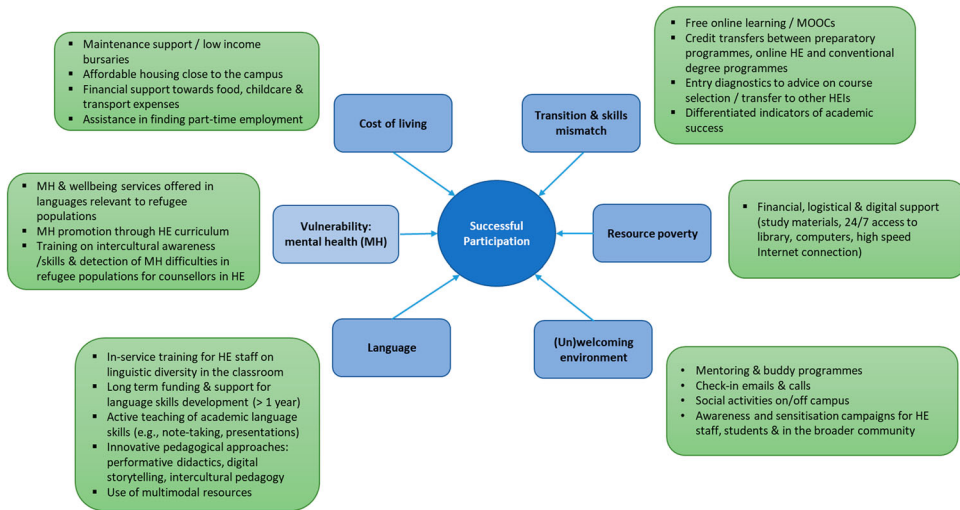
Successful Participation

Cost of living

- Maintenance support / low income bursaries
- Affordable housing close to the campus
- Financial support towards food, childcare & transport expenses
- Assistance in finding part-time employment

Transition & skills mismatch

- Free online learning / MOOCs
- Credit transfers between preparatory programmes, online HE and conventional degree programmes
- Entry diagnostics to advice on course selection / transfer to other HEIs
- Differentiated indicators of academic success

Vulnerability: mental health (MH)

- MH & wellbeing services offered in languages relevant to refugee populations
- MH promotion through HE curriculum
- Training on intercultural awareness /skills & detection of MH difficulties in refugee populations for counsellors in HE

Resource poverty

- Financial, logistical & digital support (study materials, 24/7 access to library, computers, high speed Internet connection)

Language

- In-service training for HE staff on linguistic diversity in the classroom
- Long term funding & support for language skills development (> 1 year)
- Active teaching of academic language skills (e.g., note-taking, presentations)
- Innovative pedagogical approaches: performative didactics, digital storytelling, intercultural pedagogy
- Use of multimodal resources

(Un)welcoming environment

- Mentoring & buddy programmes
- Check-in emails & calls
- Social activities on/off campus
- Awareness and sensitisation campaigns for HE staff, students & in the broader community